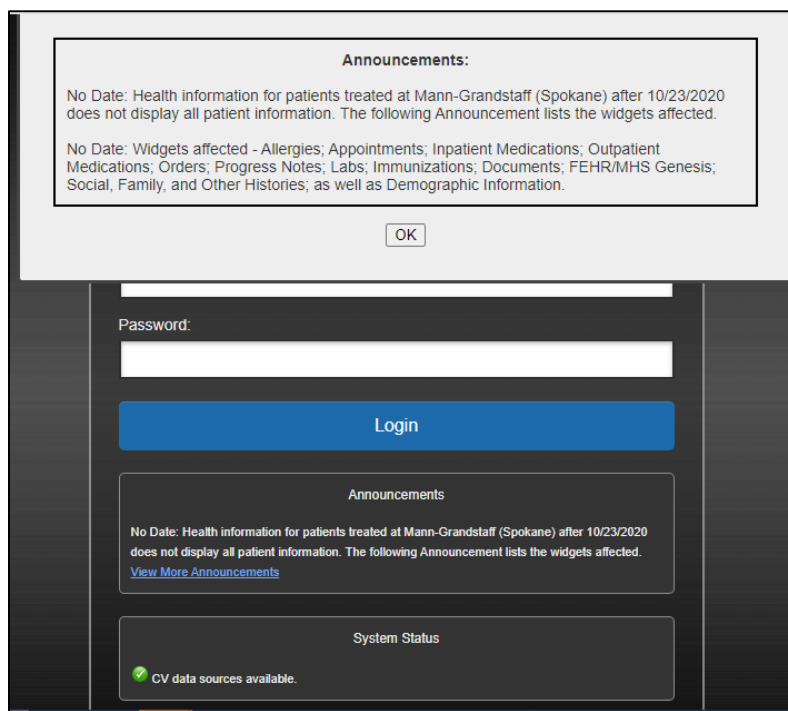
Announcements:

No Date: Health information for patients treated at Mann-Grandstaff (Spokane) after 10/23/2020 does not display all patient information. The following Announcement lists the widgets affected.

No Date: Widgets affected - Allergies; Appointments; Inpatient Medications; Outpatient Medications; Orders; Progress Notes; Labs; Immunizations; Documents; FEHR/MHS Genesis; Social, Family, and Other Histories; as well as Demographic Information.

OK

Password:

Login

Announcements

No Date: Health information for patients treated at Mann-Grandstaff (Spokane) after 10/23/2020 does not display all patient information. The following Announcement lists the widgets affected.

View More Announcements

System Status

CV data sources available.